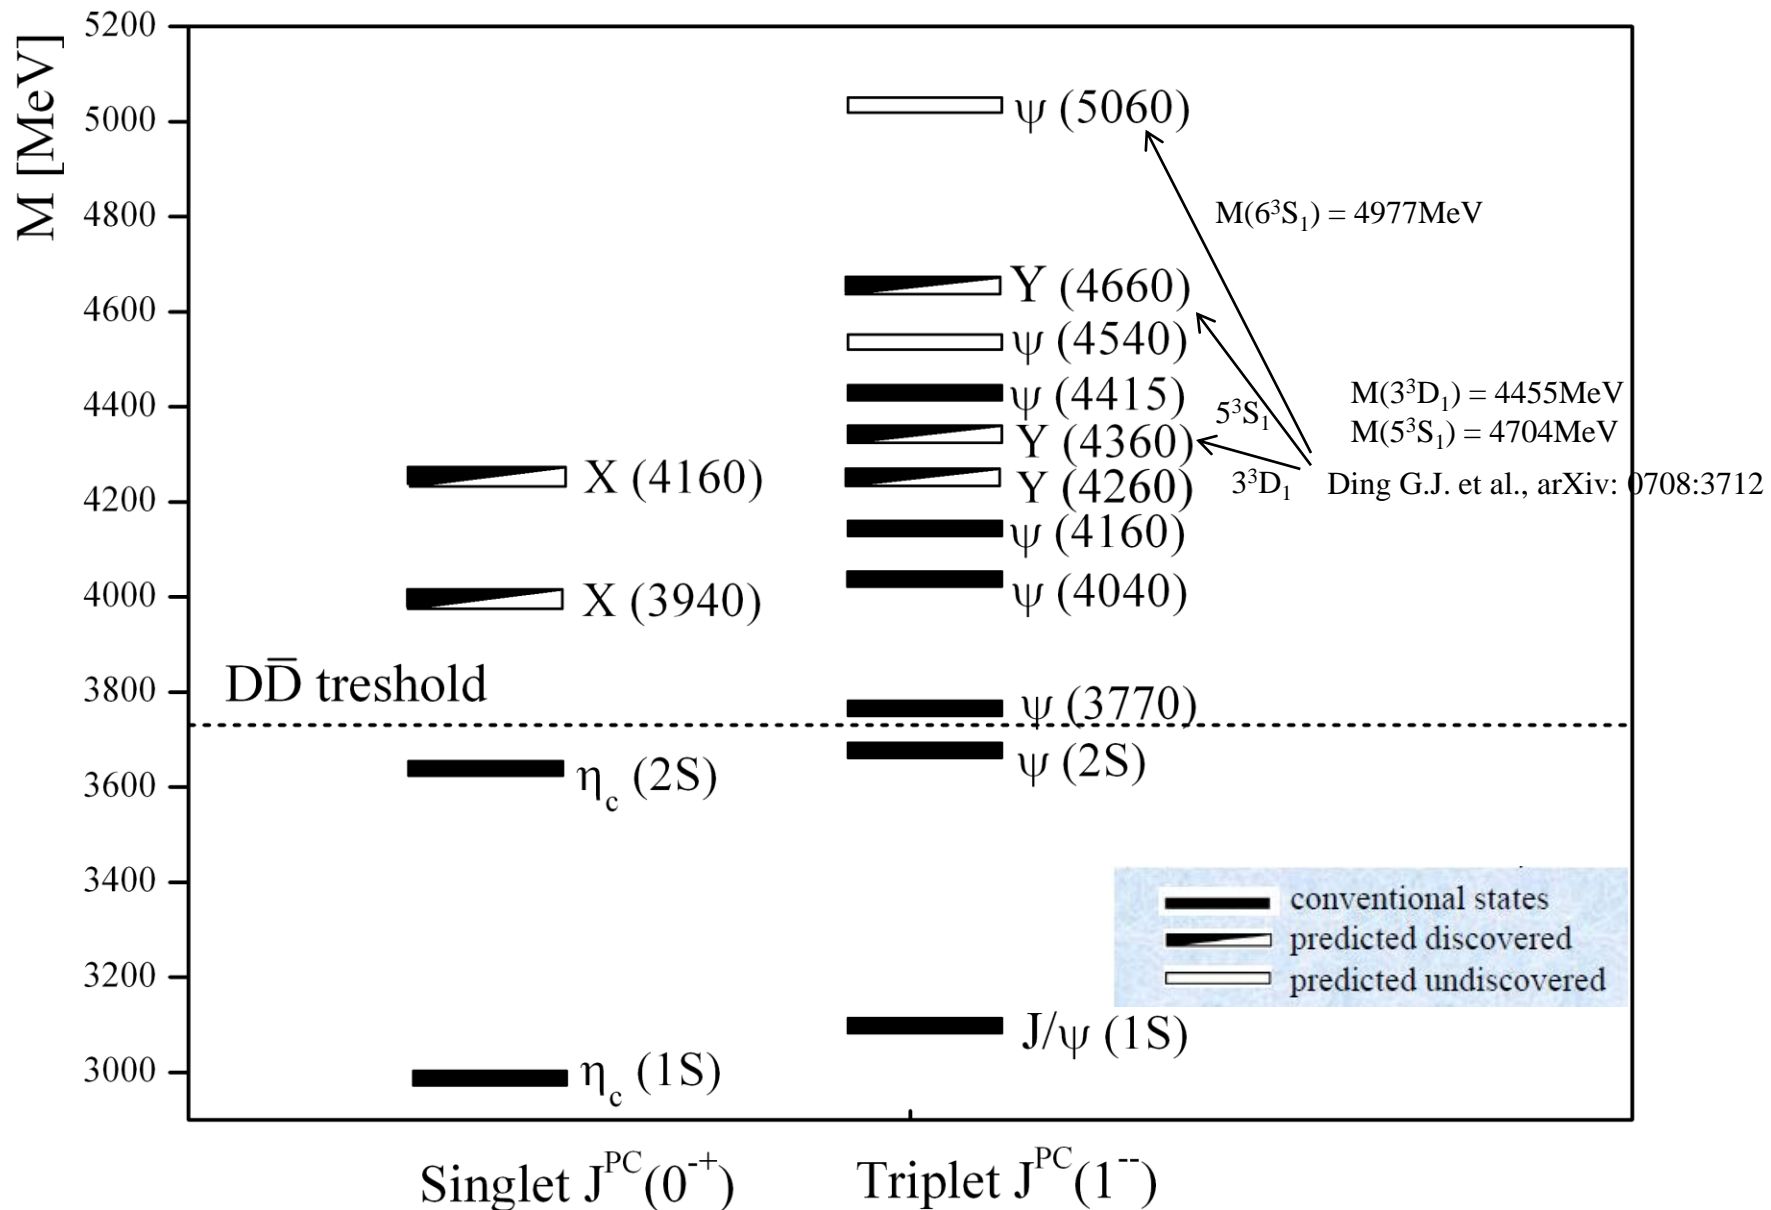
M [MeV]

5200
5000
4800
4600
4400
4200
4000
3800
3600
3400
3200
3000

$\psi$ (5060)
M($6^3S_1$) = 4977MeV
Y (4660)
$\psi$ (4540)
$\psi$ (4415)
$5^3S_1$
M($3^3D_1$) = 4455MeV
M($5^3S_1$) = 4704MeV
Y (4360)
X (4160)
Y (4260)
$3^3D_1$
Ding G.J. et al., arXiv: 0708:3712
$\psi$ (4160)
$\psi$ (4040)
X (3940)
D$\bar{D}$ treshold
$\psi$ (3770)
$\psi$ (2S)
$\eta_c$ (2S)
conventional states
predicted discovered
predicted undiscovered
J/$\psi$ (1S)
$\eta_c$ (1S)

Singlet $J^{PC}(0^{-+})$
Triplet $J^{PC}(1^{--})$